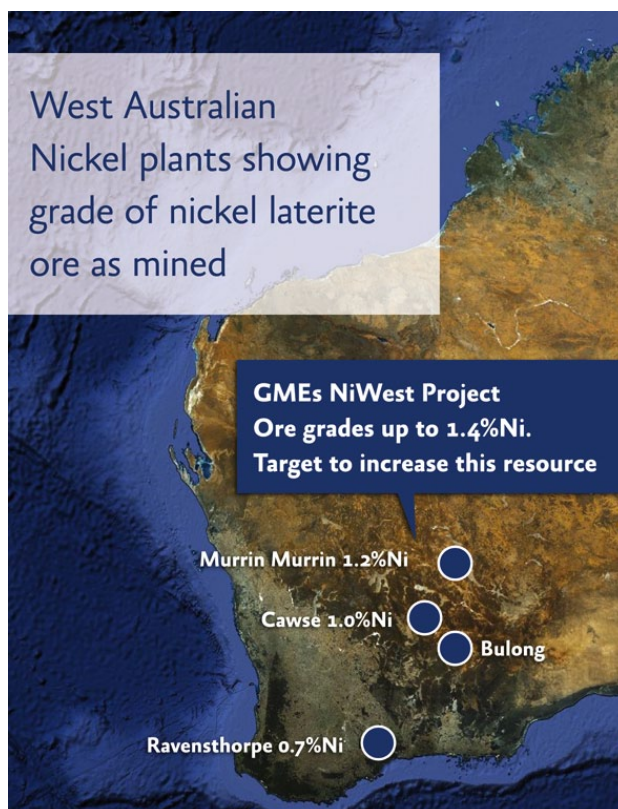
West Australian Nickel plants showing grade of nickel laterite ore as mined

GMEs NiWest Project
Ore grades up to 1.4%Ni.
Target to increase this resource

Murrin Murrin 1.2%Ni

Cawse 1.0%Ni

Bulong

Ravensthorpe 0.7%Ni